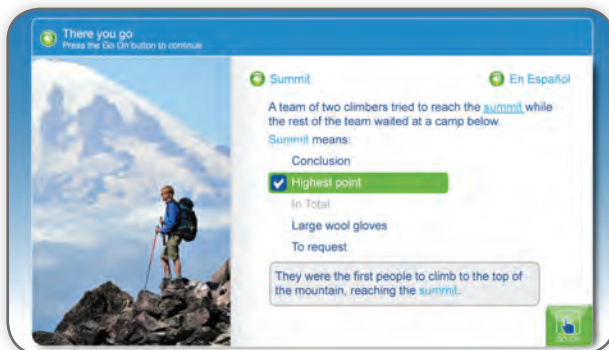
There you go
Press the Go On button to continue

Summit

En Español

A team of two climbers tried to reach the summit while the rest of the team waited at a camp below.

Summit means:

Conclusion

Highest point

In Total

Large wool gloves

To request

They were the first people to climb to the top of the mountain, reaching the summit.

Go On